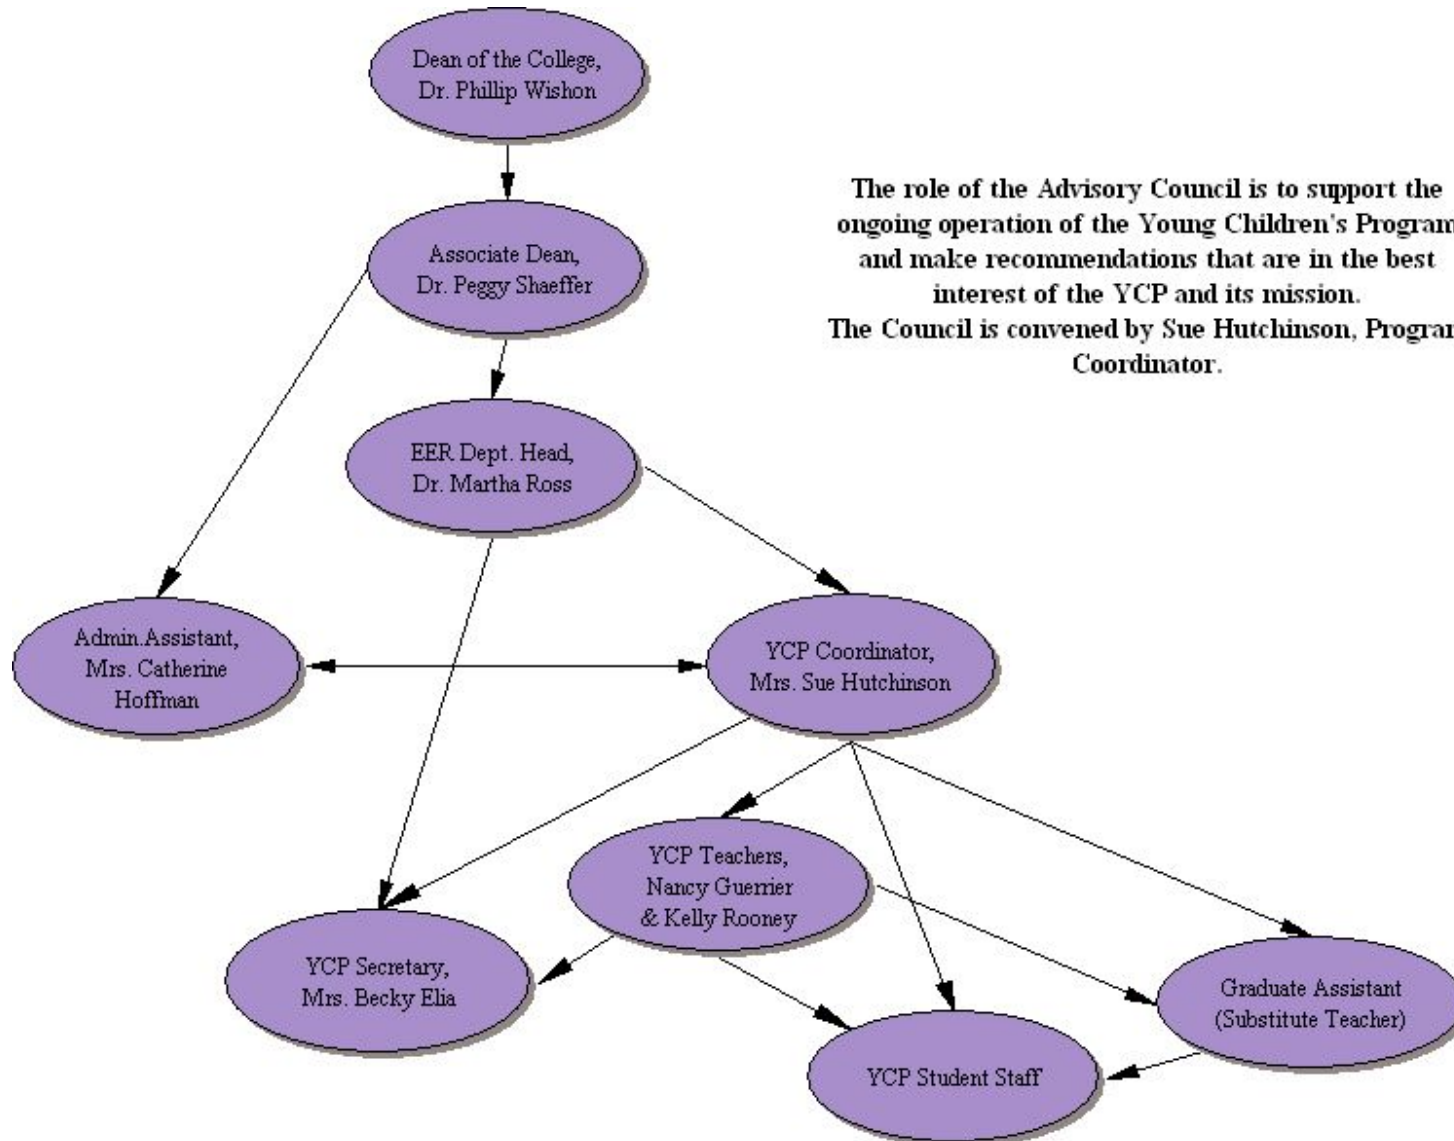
Dean of the College, Dr. Phillip Wishon

The role of the Advisory Council is to support the ongoing operation of the Young Children's Program and make recommendations that are in the best interest of the YCP and its mission.
The Council is convened by Sue Hutchinson, Program Coordinator.

Associate Dean, Dr. Peggy Shaeffer

EER Dept. Head, Dr. Martha Ross

Admin.Assistant, Mrs. Catherine Hoffman

YCP Coordinator, Mrs. Sue Hutchinson

YCP Teachers, Nancy Guerrier & Kelly Rooney

YCP Secretary, Mrs. Becky Elia

Graduate Assistant (Substitute Teacher)

YCP Student Staff